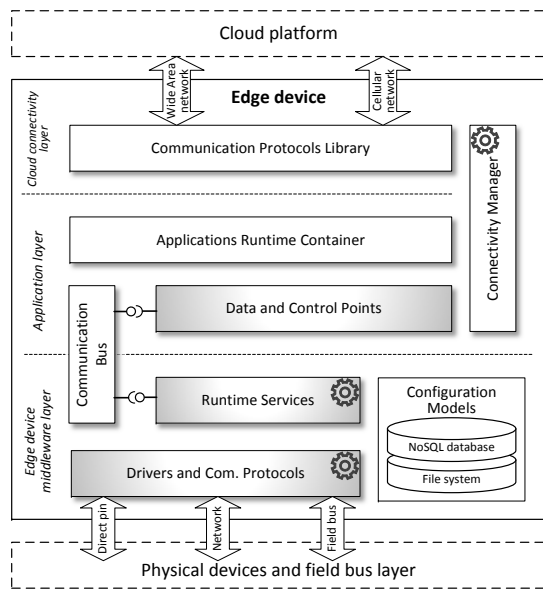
Cloud platform

Wide Area network

Cellular network

Edge device

Cloud connectivity layer

Communication Protocols Library

Connectivity Manager

Application layer

Applications Runtime Container

Communication Bus

Data and Control Points

Edge device middleware layer

Runtime Services

Configuration Models

NoSQL database

File system

Drivers and Com. Protocols

Direct pin

Network

Field bus

Physical devices and field bus layer